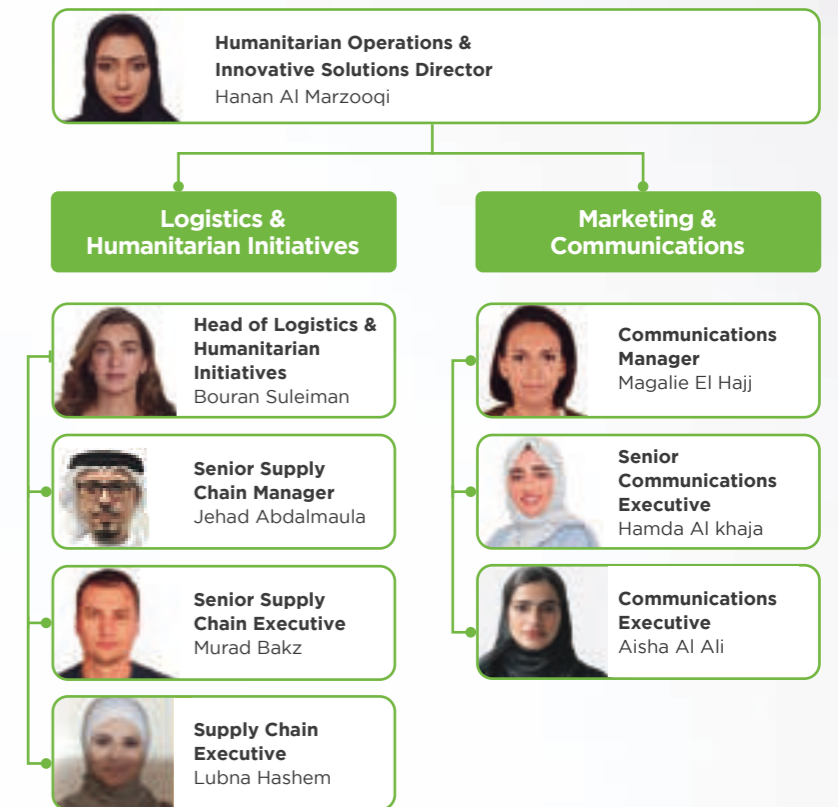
Humanitarian Operations & Innovative Solutions Director
Hanan Al Marzooqi

Logistics & Humanitarian Initiatives

Head of Logistics & Humanitarian Initiatives
Bouran Suleiman

Senior Supply Chain Manager
Jehad Abdalmaula

Senior Supply Chain Executive
Murad Bakz

Supply Chain Executive
Lubna Hashem

Marketing & Communications

Communications Manager
Magalie El Hajj

Senior Communications Executive
Hamda Al khaja

Communications Executive
Aisha Al Ali